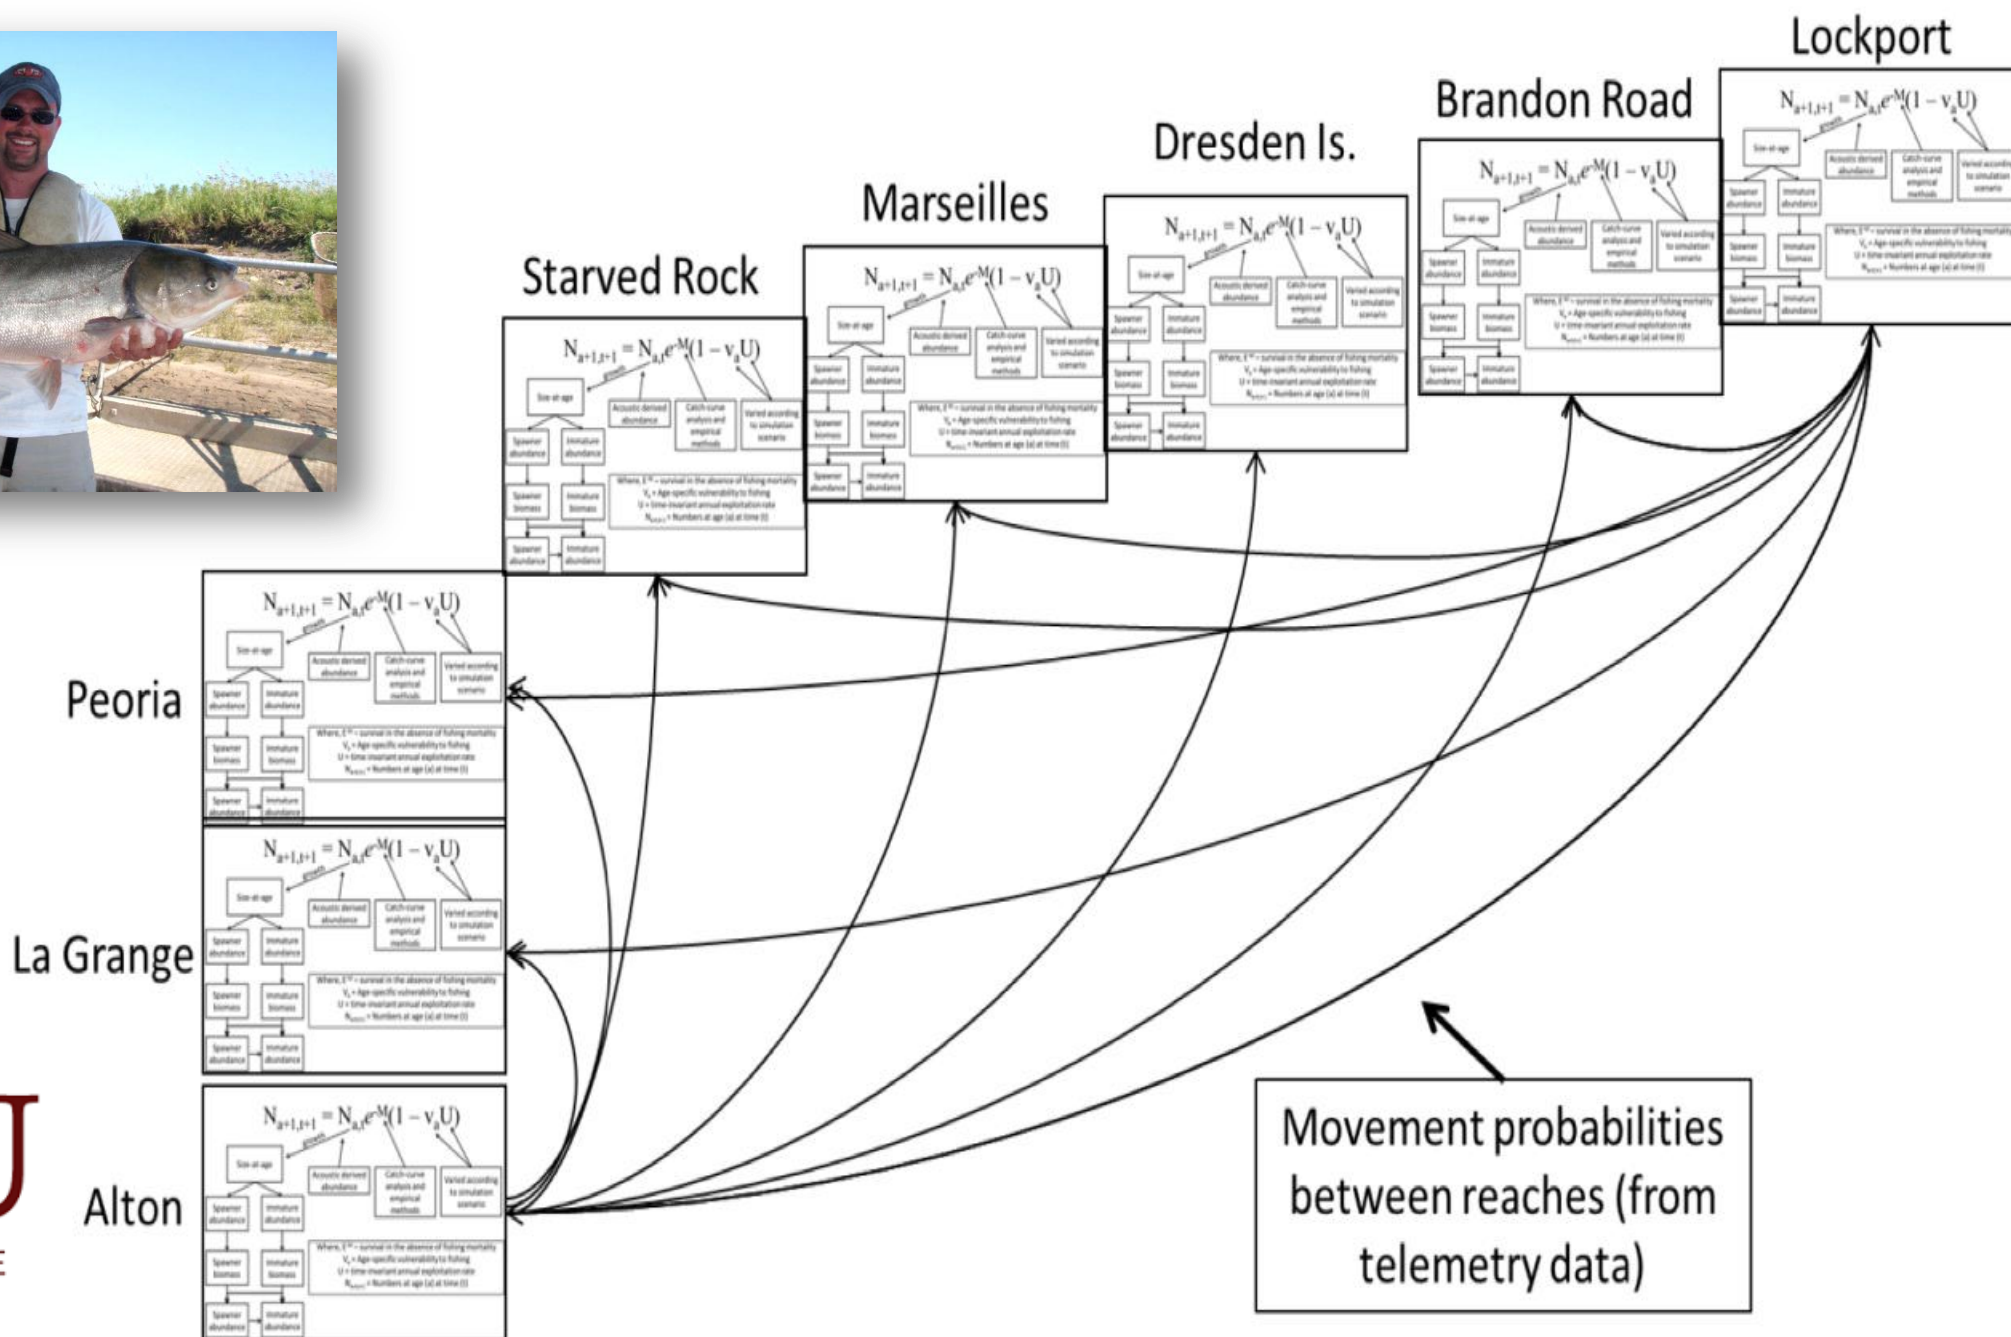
Lockport

Brandon Road

Dresden Is.

Marseilles

Starved Rock

Peoria

La Grange

Alton

$N_{a+1,t+1} = N_{a,t}e^{-M}(1 - v_aU)$

growth

Size-at-age

Acoustic derived abundance

Catch-curve analysis and empirical methods

Varied according to simulation scenario

Spawner abundance

Immature abundance

Spawner biomass

Immature biomass

Spawner abundance

Immature abundance

Where, $e^{-M}$ = survival in the absence of fishing mortality
$v_a$ = Age-specific vulnerability to fishing
U = time-invariant annual exploitation rate
$N_{a(t)}$ = Numbers at age (a) at time (t)

Movement probabilities between reaches (from telemetry data)